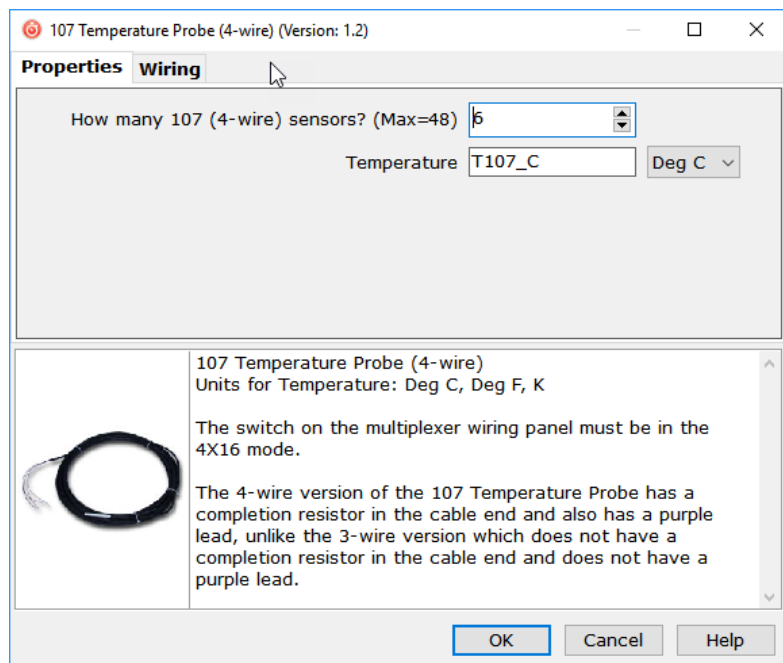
107 Temperature Probe (4-wire) (Version: 1.2)

Properties Wiring

How many 107 (4-wire) sensors? (Max=48) 6

Temperature T107_C Deg C

107 Temperature Probe (4-wire)
Units for Temperature: Deg C, Deg F, K

The switch on the multiplexer wiring panel must be in the 4X16 mode.

The 4-wire version of the 107 Temperature Probe has a completion resistor in the cable end and also has a purple lead, unlike the 3-wire version which does not have a completion resistor in the cable end and does not have a purple lead.

OK Cancel Help